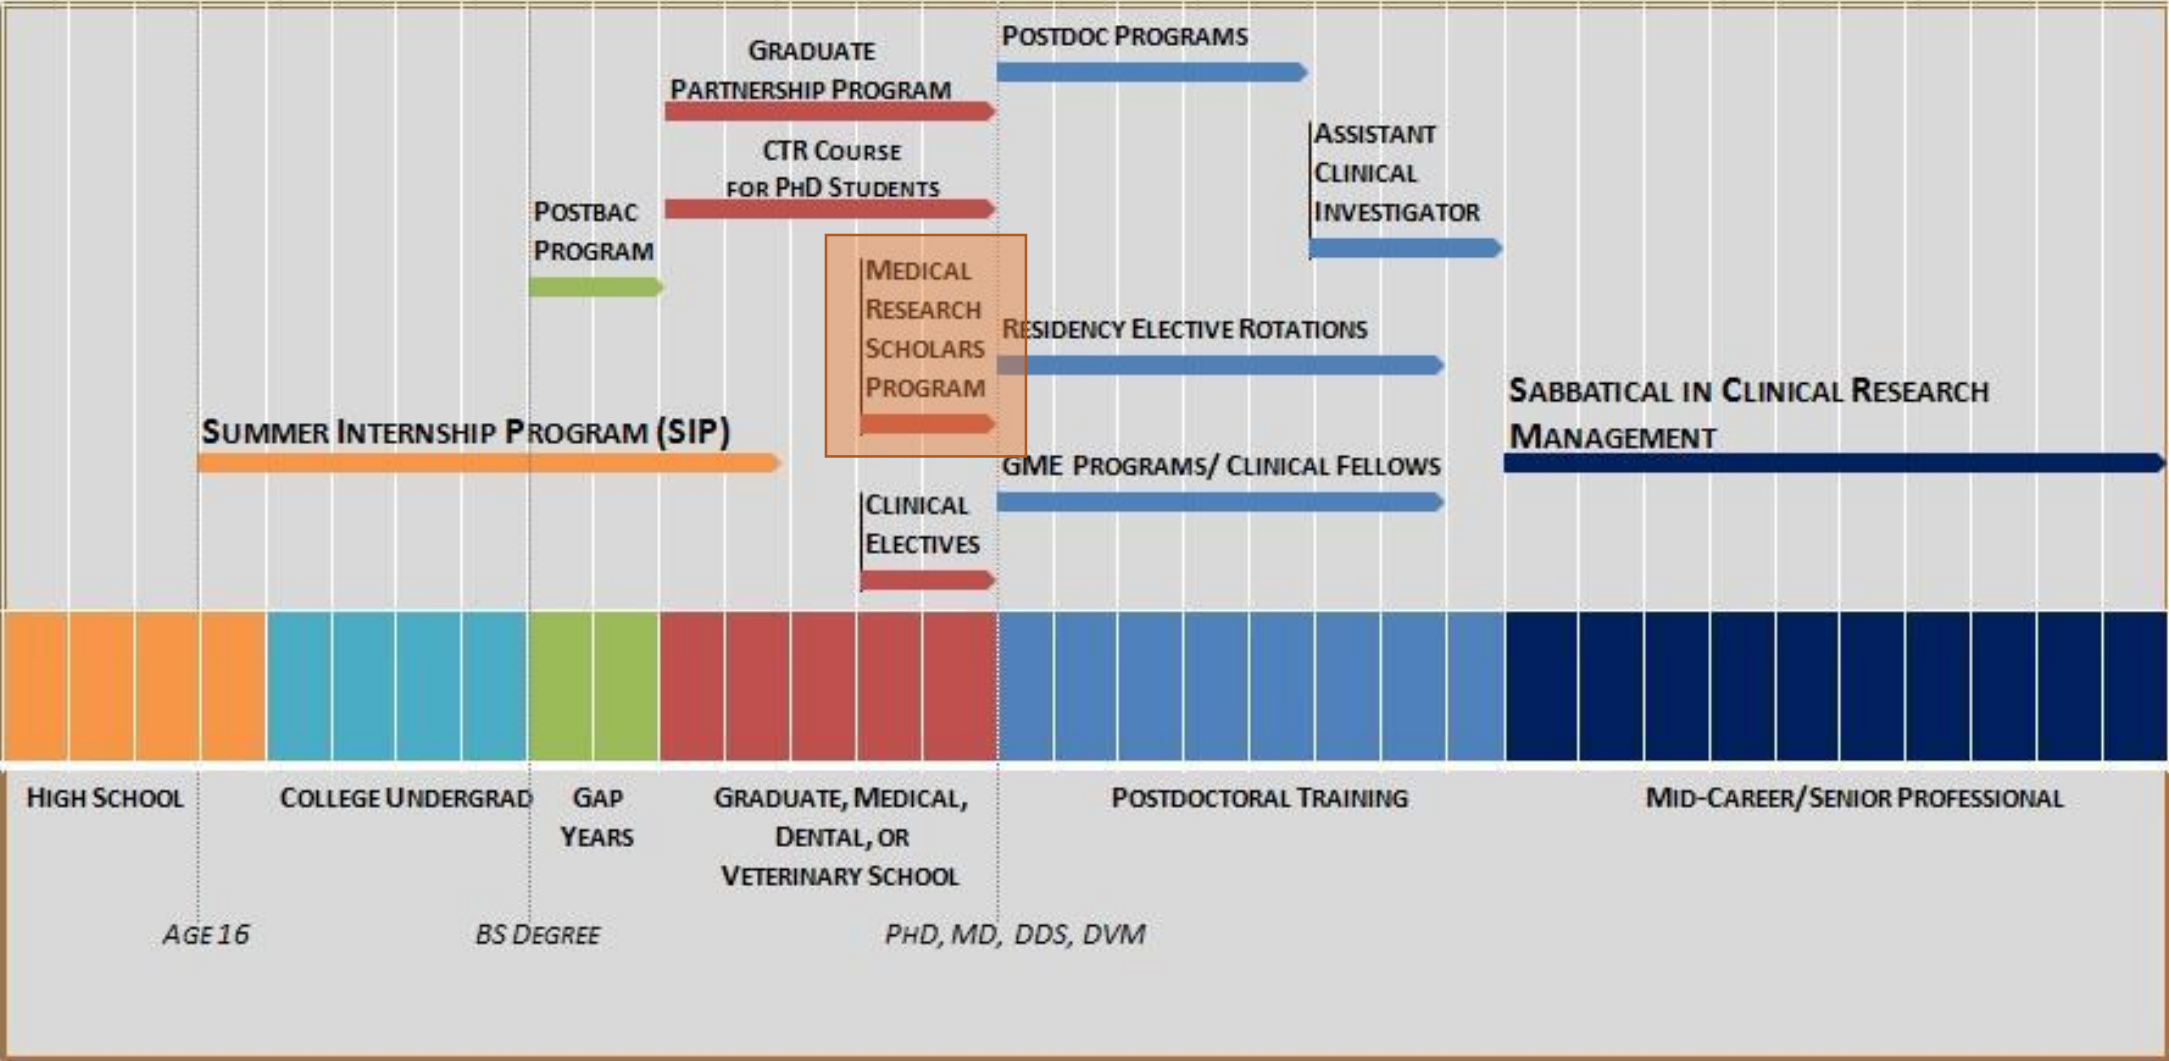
Graduate Partnership Program

Postdoc Programs

CTR Course for PhD Students

Assistant Clinical Investigator

Postbac Program

Medical Research Scholars Program

Residency Elective Rotations

Sabbatical in Clinical Research Management

Summer Internship Program (SIP)

GME Programs/ Clinical Fellows

Clinical Electives

High School

College Undergrad

Gap Years

Graduate, Medical, Dental, or Veterinary School

Postdoctoral Training

Mid-Career/Senior Professional

Age 16

BS Degree

PhD, MD, DDS, DVM